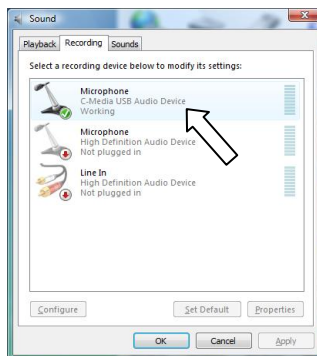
Sound

Playback Recording Sounds

Select a recording device below to modify its settings:

Microphone
C-Media USB Audio Device
Working

Microphone
High Definition Audio Device
Not plugged in

Line In
High Definition Audio Device
Not plugged in

Configure

Set Default

Properties

OK

Cancel

Apply